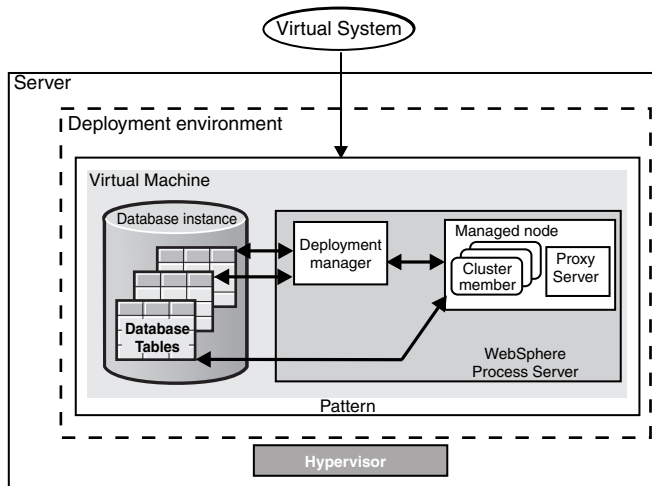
Virtual System

Server

Deployment environment

Virtual Machine

Database instance

Database Tables

Deployment manager

Managed node

Cluster member

Proxy Server

WebSphere Process Server

Pattern

Hypervisor